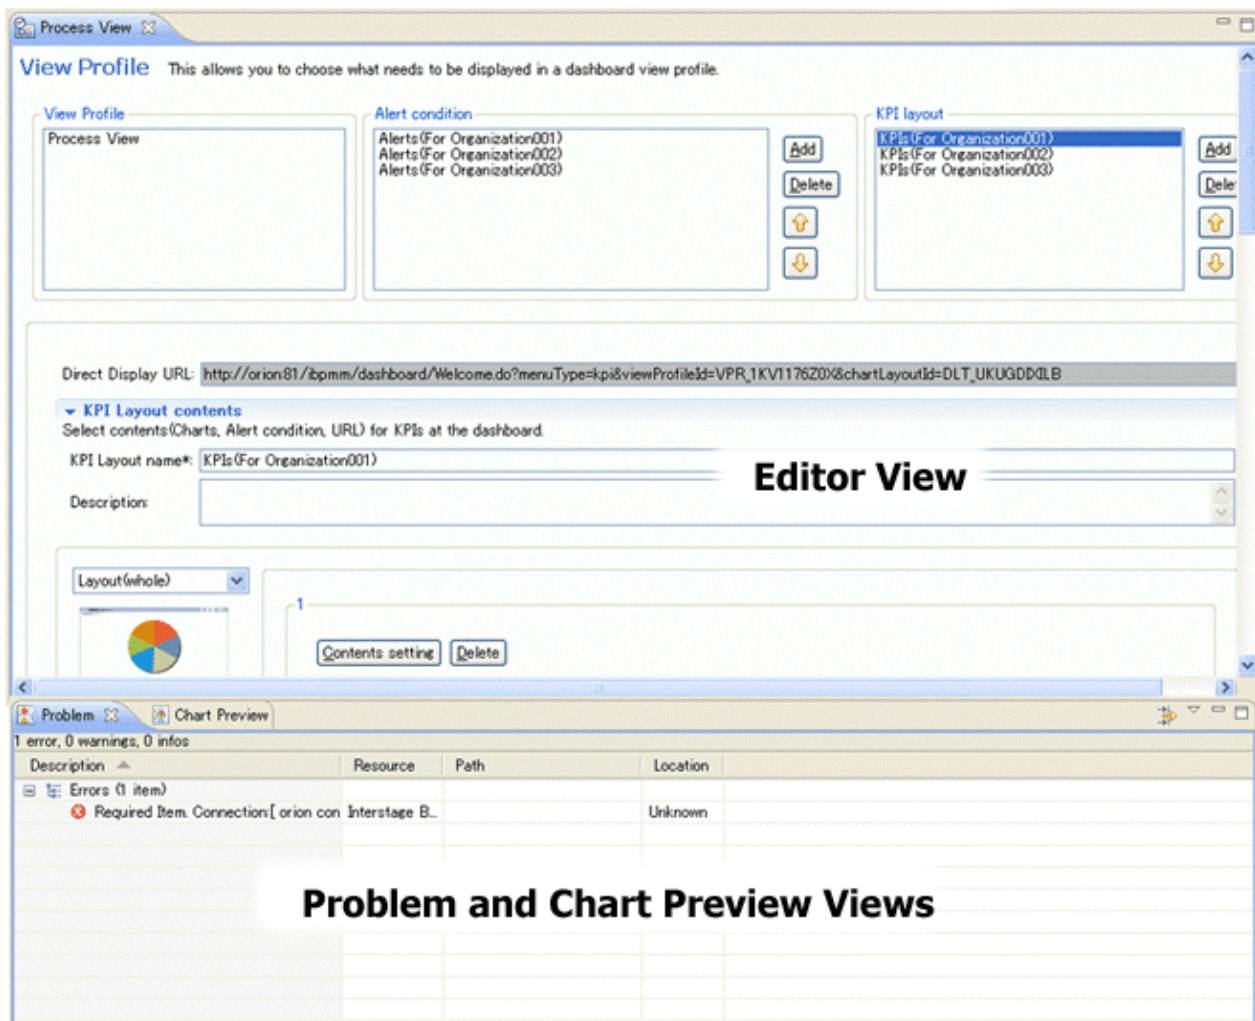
Process View

View Profile This allows you to choose what needs to be displayed in a dashboard view profile.

View Profile
Process View

Alert condition
Alerts(For Organization001)
Alerts(For Organization002)
Alerts(For Organization003)

Add
Delete

KPI layout
KPIs(For Organization001)
KPIs(For Organization002)
KPIs(For Organization003)

Add
Dele

Direct Display URL: http://orion:81/ibpmm/dashboard/Welcome.do?menuType=kpi&viewProfileId=VPR_1KV1176Z0X&chartLayoutId=DLT_UKUGDDILB

KPI Layout contents
Select contents(Charts, Alert condition, URL) for KPIs at the dashboard.

KPI Layout name*: KPIs(For Organization001)

Editor View

Description:

Layout(whole)

1

Contents setting Delete

Problem Chart Preview

1 error, 0 warnings, 0 infos

| Description | Resource | Path | Location |
|---|---|---|---|
| Errors (1 item) | | | |
| Required Item. Connection:[ orion con | Interstage B... | | Unknown |

Problem and Chart Preview Views